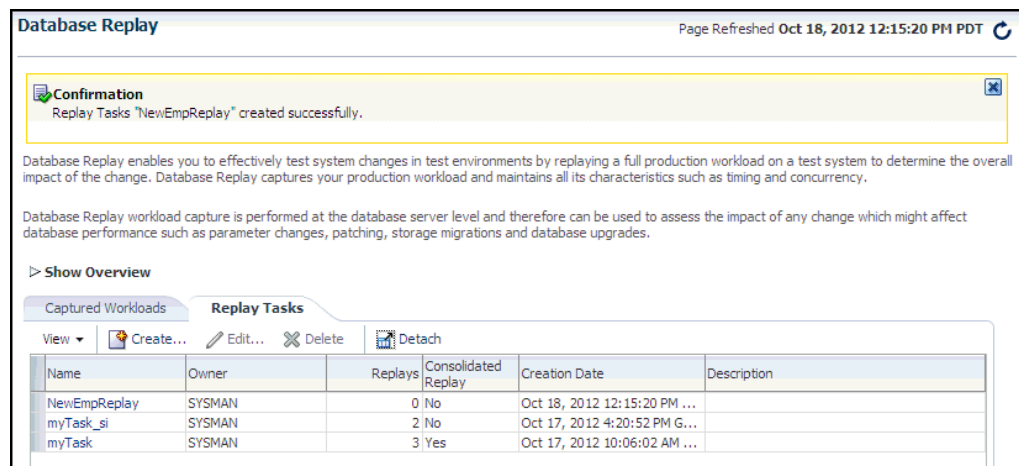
Database Replay

Page Refreshed Oct 18, 2012 12:15:20 PM PDT

Confirmation
Replay Tasks "NewEmpReplay" created successfully.

Database Replay enables you to effectively test system changes in test environments by replaying a full production workload on a test system to determine the overall impact of the change. Database Replay captures your production workload and maintains all its characteristics such as timing and concurrency.

Database Replay workload capture is performed at the database server level and therefore can be used to assess the impact of any change which might affect database performance such as parameter changes, patching, storage migrations and database upgrades.

Show Overview

Captured Workloads | Replay Tasks

View ▾ | Create... | Edit... | Delete | Detach

| Name | Owner | Replays | Consolidated Replay | Creation Date | Description |
|---|---|---|---|---|---|
| NewEmpReplay | SYSMAN | 0 | No | Oct 18, 2012 12:15:20 PM ... | |
| myTask_si | SYSMAN | 2 | No | Oct 17, 2012 4:20:52 PM G... | |
| myTask | SYSMAN | 3 | Yes | Oct 17, 2012 10:06:02 AM ... | |